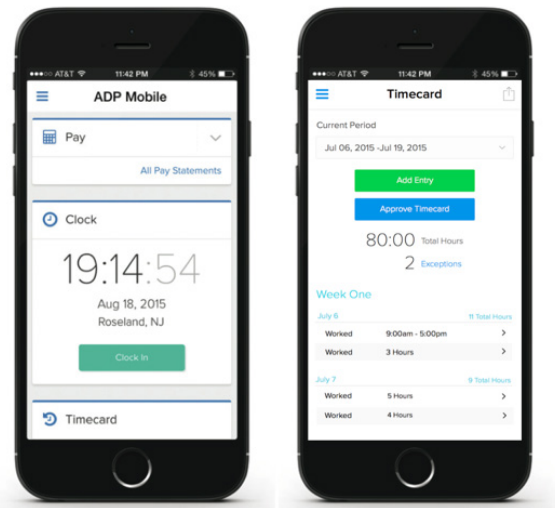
●●●○○ AT&T 11:42 PM 45%

ADP Mobile

Pay

All Pay Statements

Clock

19:14:54

Aug 18, 2015

Roseland, NJ

Clock In

Timecard

●●●○○ AT&T 11:42 PM 45%

Timecard

Current Period

Jul 06, 2015 -Jul 19, 2015

Add Entry

Approve Timecard

80:00 Total Hours

2 Exceptions

Week One

July 6 11 Total Hours

Worked 9:00am - 5:00pm

Worked 3 Hours

July 7 9 Total Hours

Worked 5 Hours

Worked 4 Hours